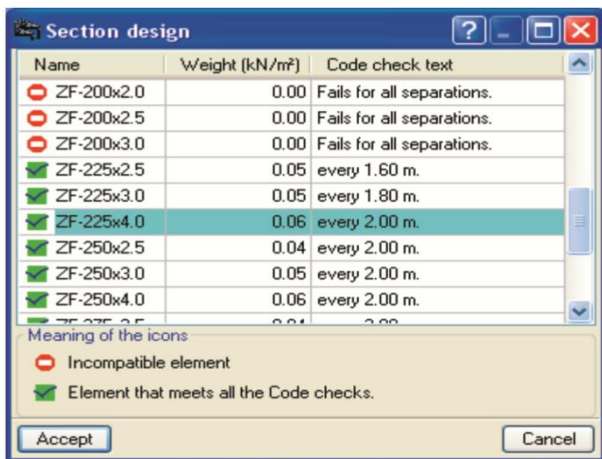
Section design

| Name | Weight (kN/m²) | Code check text |
|---|---|---|
| ZF-200x2.0 | 0.00 | Fails for all separations. |
| ZF-200x2.5 | 0.00 | Fails for all separations. |
| ZF-200x3.0 | 0.00 | Fails for all separations. |
| ZF-225x2.5 | 0.05 | every 1.60 m. |
| ZF-225x3.0 | 0.05 | every 1.80 m. |
| ZF-225x4.0 | 0.06 | every 2.00 m. |
| ZF-250x2.5 | 0.04 | every 2.00 m. |
| ZF-250x3.0 | 0.05 | every 2.00 m. |
| ZF-250x4.0 | 0.06 | every 2.00 m. |
| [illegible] | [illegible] | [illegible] |

Meaning of the icons
Incompatible element
Element that meets all the Code checks.

Accept
Cancel